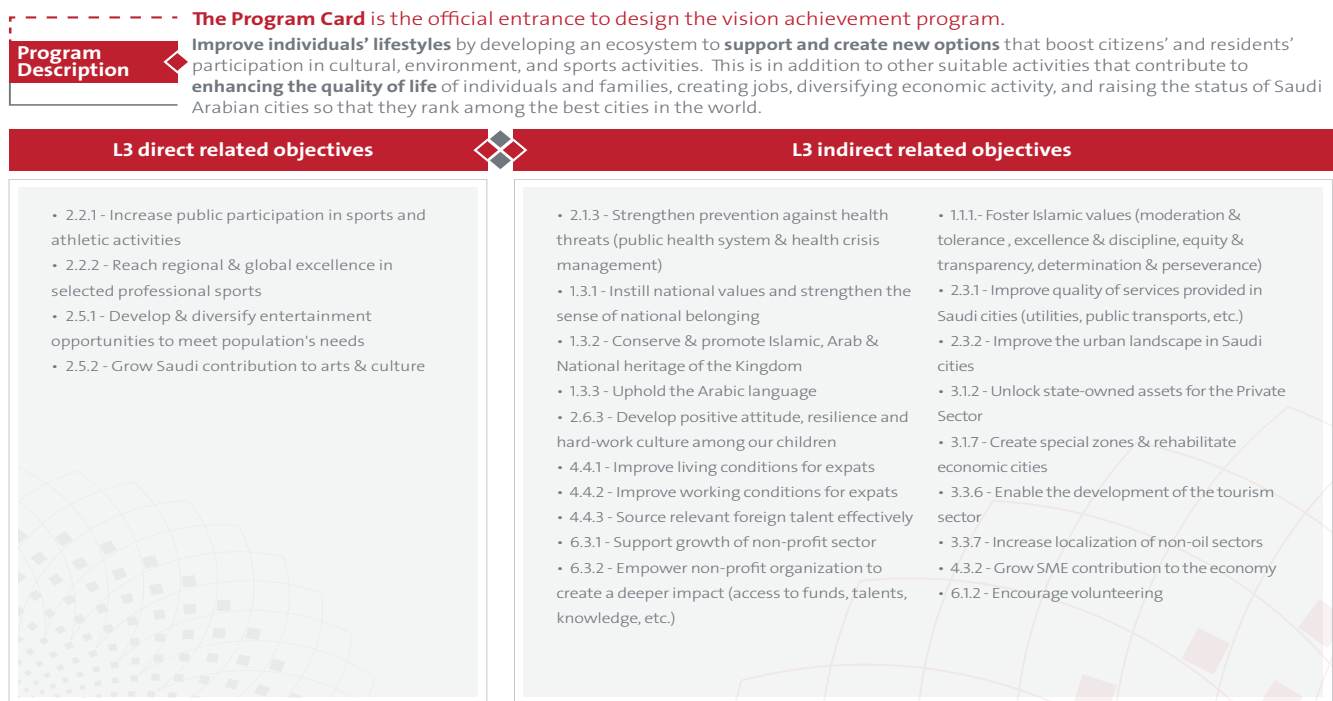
**The Program Card** is the official entrance to design the vision achievement program.

Program Description

**Improve individuals' lifestyles** by developing an ecosystem to **support and create new options** that boost citizens' and residents' participation in cultural, environment, and sports activities. This is in addition to other suitable activities that contribute to **enhancing the quality of life** of individuals and families, creating jobs, diversifying economic activity, and raising the status of Saudi Arabian cities so that they rank among the best cities in the world.

L3 direct related objectives

• 2.2.1 - Increase public participation in sports and athletic activities
• 2.2.2 - Reach regional & global excellence in selected professional sports
• 2.5.1 - Develop & diversify entertainment opportunities to meet population's needs
• 2.5.2 - Grow Saudi contribution to arts & culture

L3 indirect related objectives

• 2.1.3 - Strengthen prevention against health threats (public health system & health crisis management)
• 1.3.1 - Instill national values and strengthen the sense of national belonging
• 1.3.2 - Conserve & promote Islamic, Arab & National heritage of the Kingdom
• 1.3.3 - Uphold the Arabic language
• 2.6.3 - Develop positive attitude, resilience and hard-work culture among our children
• 4.4.1 - Improve living conditions for expats
• 4.4.2 - Improve working conditions for expats
• 4.4.3 - Source relevant foreign talent effectively
• 6.3.1 - Support growth of non-profit sector
• 6.3.2 - Empower non-profit organization to create a deeper impact (access to funds, talents, knowledge, etc.)

• 1.1.1.- Foster Islamic values (moderation & tolerance , excellence & discipline, equity & transparency, determination & perseverance)
• 2.3.1 - Improve quality of services provided in Saudi cities (utilities, public transports, etc.)
• 2.3.2 - Improve the urban landscape in Saudi cities
• 3.1.2 - Unlock state-owned assets for the Private Sector
• 3.1.7 - Create special zones & rehabilitate economic cities
• 3.3.6 - Enable the development of the tourism sector
• 3.3.7 - Increase localization of non-oil sectors
• 4.3.2 - Grow SME contribution to the economy
• 6.1.2 - Encourage volunteering